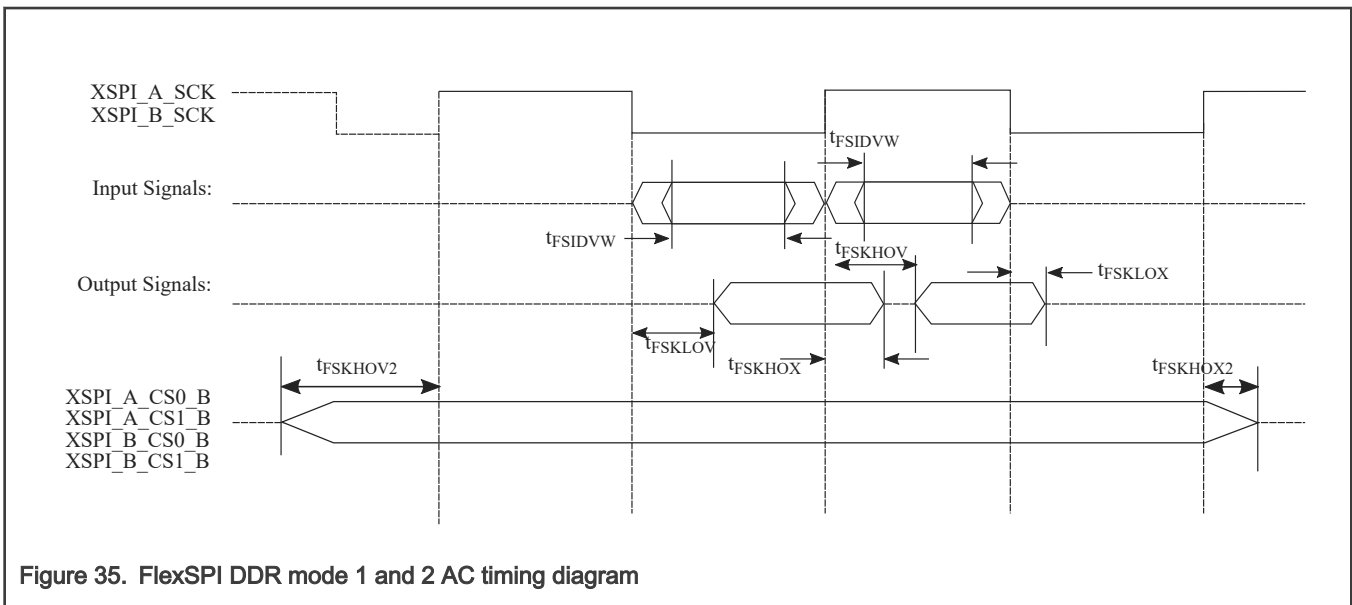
XSPI_A_SCK
XSPI_B_SCK

$t_{FSIDVW}$

Input Signals:

$t_{FSIDVW}$

$t_{FSKHOV}$

Output Signals:

$t_{FSKLOX}$

$t_{FSKLOV}$

$t_{FSKHOX}$

$t_{FSKHOV2}$

$t_{FSKHOX2}$

XSPI_A_CS0_B
XSPI_A_CS1_B
XSPI_B_CS0_B
XSPI_B_CS1_B

Figure 35. FlexSPI DDR mode 1 and 2 AC timing diagram